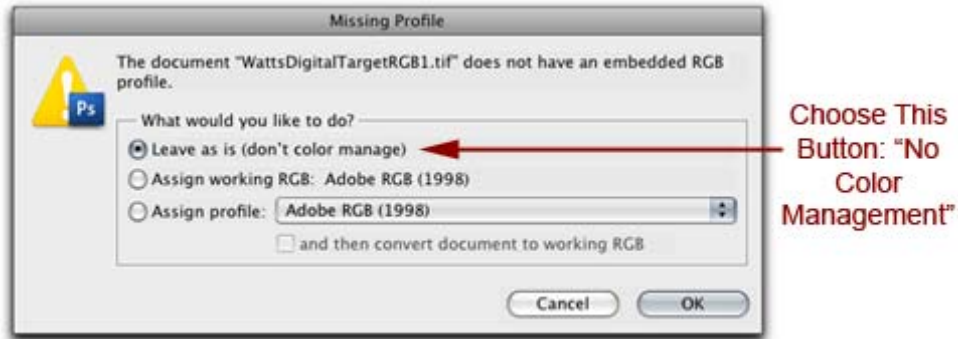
Missing Profile

The document "WattsDigitalTargetRGB1.tif" does not have an embedded RGB profile.

What would you like to do?

Leave as is (don't color manage)

Assign working RGB: Adobe RGB (1998)

Assign profile: Adobe RGB (1998)

and then convert document to working RGB

Cancel

OK

Ps

Choose This Button: "No Color Management"